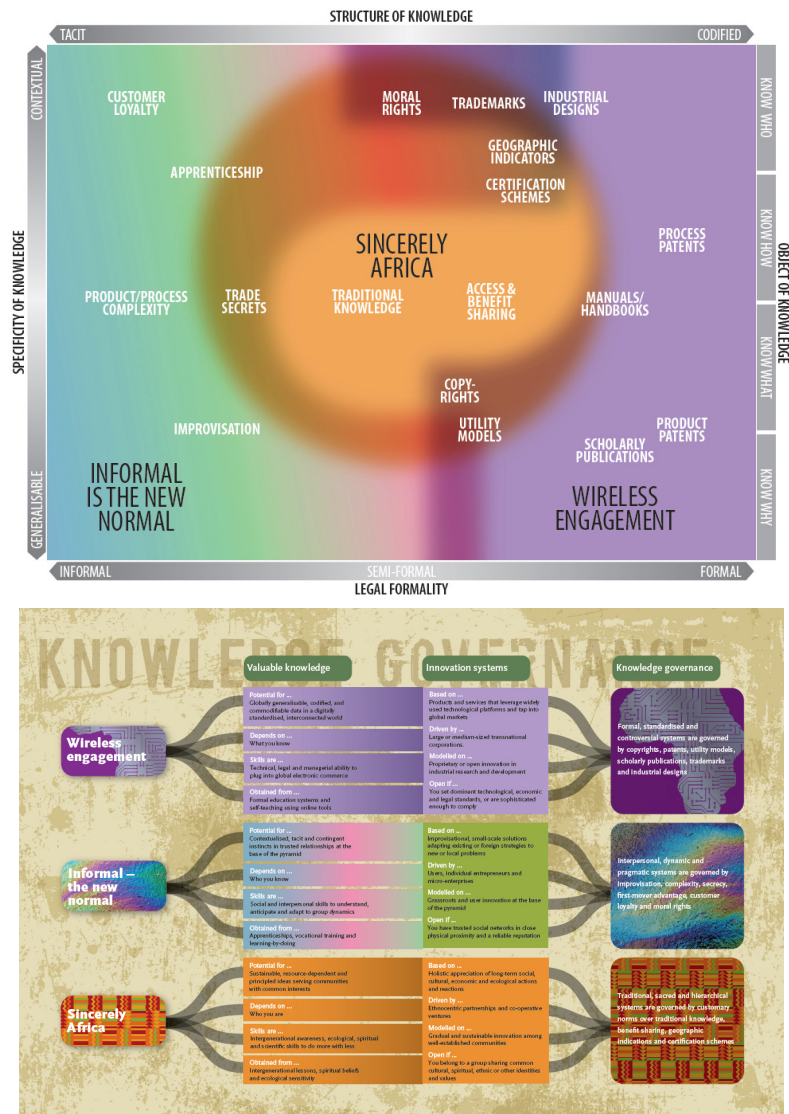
STRUCTURE OF KNOWLEDGE

TACIT

CODIFIED

CONTEXTUAL

GENERALISABLE

SPECIFICITY OF KNOWLEDGE

KNOW WHO

KNOW HOW

KNOW WHAT

KNOW WHY

OBJECT OF KNOWLEDGE

CUSTOMER LOYALTY

MORAL RIGHTS

TRADEMARKS

INDUSTRIAL DESIGNS

GEOGRAPHIC INDICATORS

CERTIFICATION SCHEMES

APPRENTICESHIP

SINCERELY AFRICA

PROCESS PATENTS

PRODUCT/PROCESS COMPLEXITY

TRADE SECRETS

TRADITIONAL KNOWLEDGE

ACCESS & BENEFIT SHARING

MANUALS/ HANDBOOKS

COPY-RIGHTS

IMPROVISATION

UTILITY MODELS

PRODUCT PATENTS

SCHOLARLY PUBLICATIONS

INFORMAL IS THE NEW NORMAL

WIRELESS ENGAGEMENT

INFORMAL

SEMI-FORMAL

FORMAL

LEGAL FORMALITY

KNOWLEDGE GOVERNANCE

Valuable knowledge

Innovation systems

Knowledge governance

Wireless engagement

Potential for ...
Globally generalisable, codified, and commodifiable data in a digitally standardised, interconnected world

Depends on ...
What you know

Skills are ...
Technical, legal and managerial ability to plug into global electronic commerce

Obtained from ...
Formal education systems and self-teaching using online tools

Based on ...
Products and services that leverage widely used technological platforms and tap into global markets

Driven by ...
Large or medium-sized transnational corporations

Modelled on ...
Proprietary or open innovation in industrial research and development

Open if ...
You set dominant technological, economic and legal standards, or are sophisticated enough to comply

Formal, standardised and controversial systems are governed by copyrights, patents, utility models, scholarly publications, trademarks and industrial designs

Informal – the new normal

Potential for ...
Contextualised, tacit and contingent instincts in trusted relationships at the base of the pyramid

Depends on ...
Who you know

Skills are ...
Social and interpersonal skills to understand, anticipate and adapt to group dynamics

Obtained from ...
Apprenticeships, vocational training and learning-by-doing

Based on ...
Improvisational, small-scale solutions adapting existing or foreign strategies to new or local problems

Driven by ...
Users, individual entrepreneurs and micro-enterprises

Modelled on ...
Grassroots and user innovation at the base of the pyramid

Open if ...
You have trusted social networks in close physical proximity and a reliable reputation

Interpersonal, dynamic and pragmatic systems are governed by improvisation, complexity, secrecy, first-mover advantage, customer loyalty and moral rights

Sincerely Africa

Potential for ...
Sustainable, resource-dependent and principled ideas serving communities with common interests

Depends on ...
Who you are

Skills are ...
Intergenerational awareness, ecological, spiritual and scientific skills to do more with less

Obtained from ...
Intergenerational lessons, spiritual beliefs and ecological sensitivity

Based on ...
Holistic appreciation of long-term social, cultural, economic and ecological actions and reactions

Driven by ...
Ethnocentric partnerships and co-operative ventures

Modelled on ...
Gradual and sustainable innovation among well-established communities

Open if ...
You belong to a group sharing common cultural, spiritual, ethnic or other identities and values

Traditional, sacred and hierarchical systems are governed by customary norms over traditional knowledge, benefit sharing, geographic indications and certification schemes